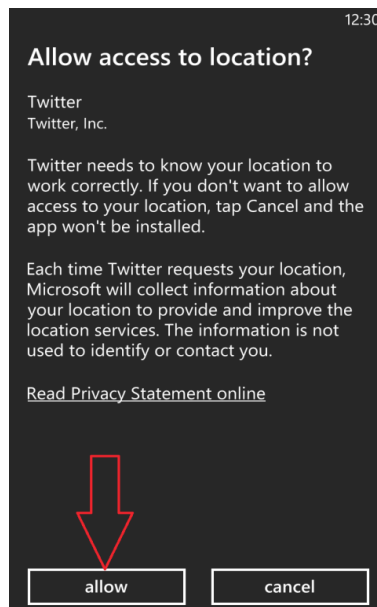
12:30

Allow access to location?

Twitter
Twitter, Inc.

Twitter needs to know your location to work correctly. If you don't want to allow access to your location, tap Cancel and the app won't be installed.

Each time Twitter requests your location, Microsoft will collect information about your location to provide and improve the location services. The information is not used to identify or contact you.

Read Privacy Statement online

allow

cancel